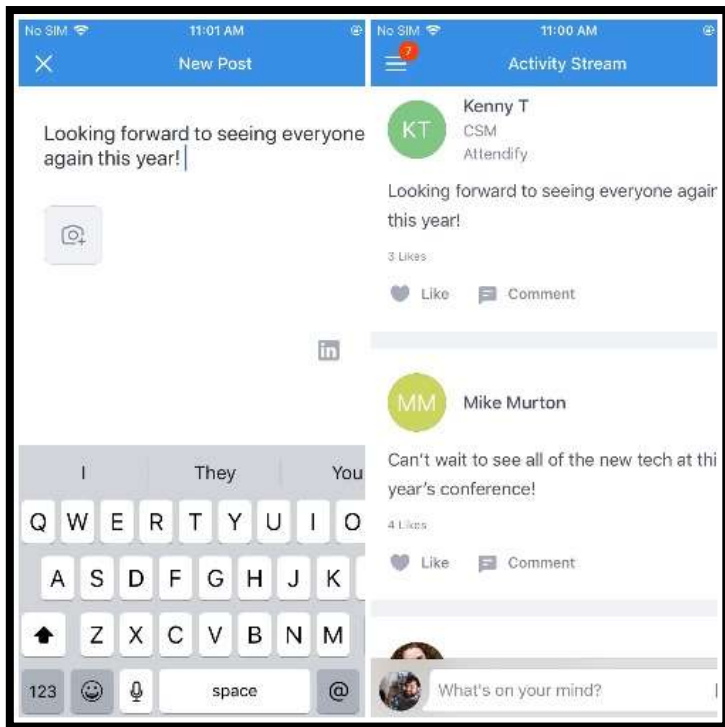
No SIM 11:01 AM

New Post

Looking forward to seeing everyone again this year!

in

I They You

Q W E R T Y U I O

A S D F G H J K

Z X C V B N M

123 space @

No SIM 11:00 AM

7

Activity Stream

KT Kenny T
CSM
Attendify

Looking forward to seeing everyone agair this year!

3 Likes

Like Comment

MM Mike Murton

Can't wait to see all of the new tech at thi year's conference!

4 Likes

Like Comment

What's on your mind?